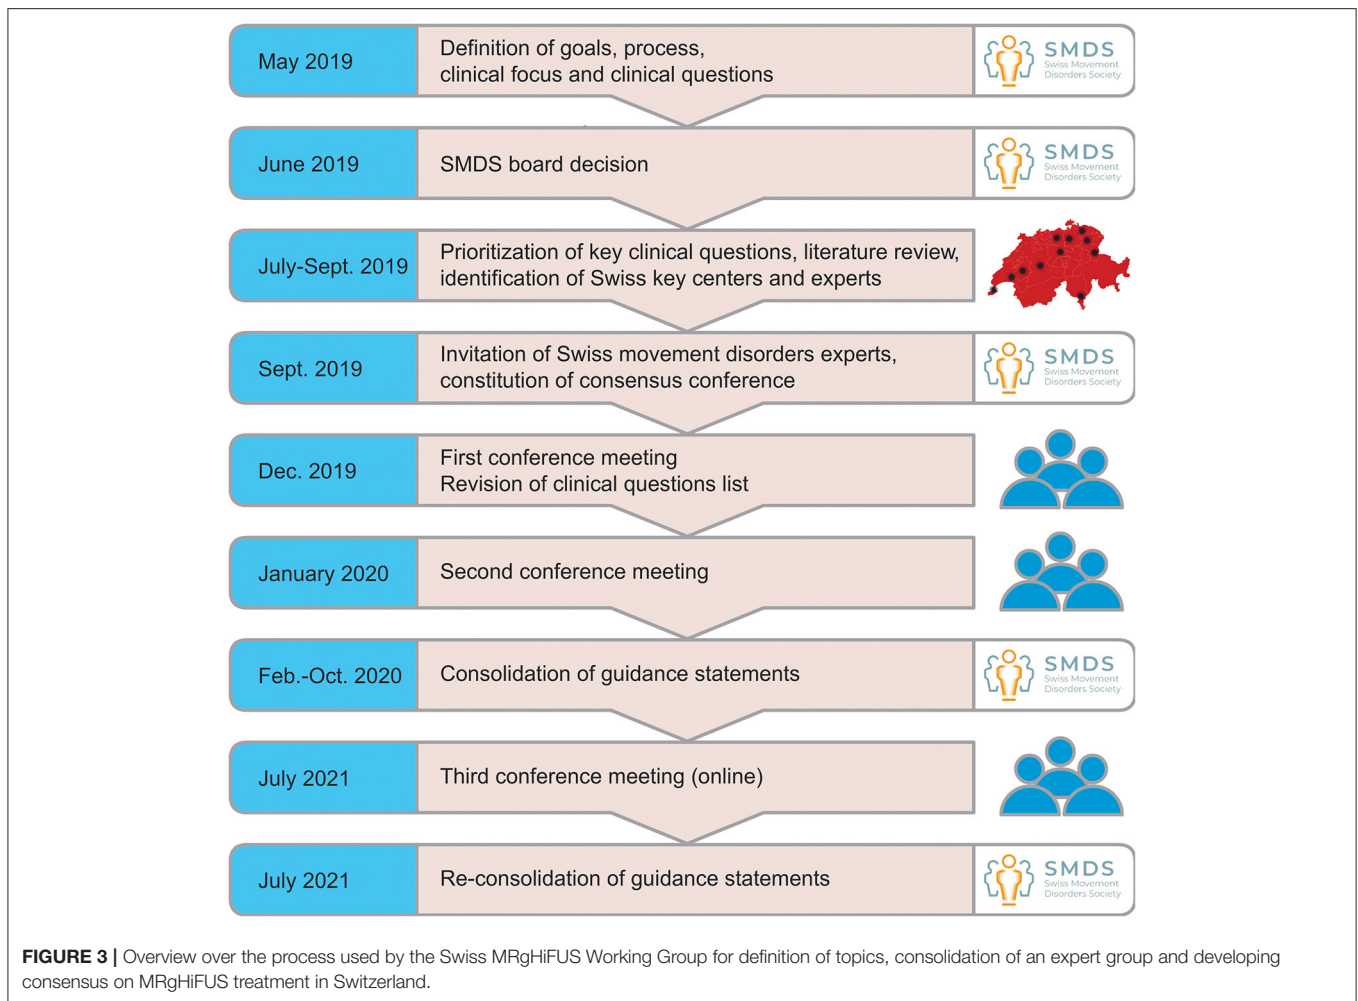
May 2019
Definition of goals, process, clinical focus and clinical questions
SMDS Swiss Movement Disorders Society

June 2019
SMDS board decision
SMDS Swiss Movement Disorders Society

July-Sept. 2019
Prioritization of key clinical questions, literature review, identification of Swiss key centers and experts

Sept. 2019
Invitation of Swiss movement disorders experts, constitution of consensus conference
SMDS Swiss Movement Disorders Society

Dec. 2019
First conference meeting
Revision of clinical questions list

January 2020
Second conference meeting

Feb.-Oct. 2020
Consolidation of guidance statements
SMDS Swiss Movement Disorders Society

July 2021
Third conference meeting (online)

July 2021
Re-consolidation of guidance statements
SMDS Swiss Movement Disorders Society

**FIGURE 3 |** Overview over the process used by the Swiss MRgHiFUS Working Group for definition of topics, consolidation of an expert group and developing consensus on MRgHiFUS treatment in Switzerland.